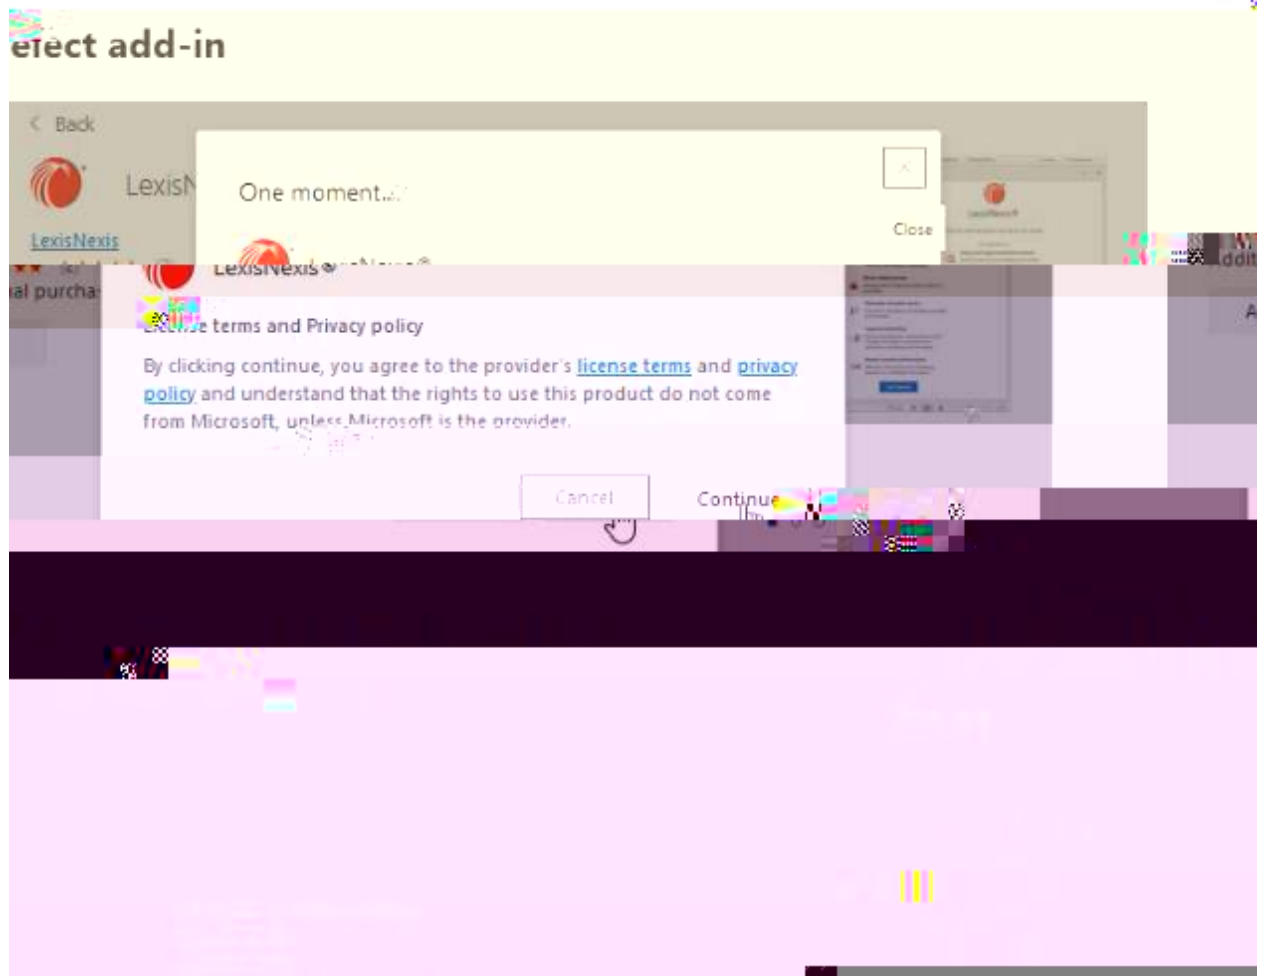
elect add-in

< Back

LexisN

LexisNexis

al purcha

One moment...

Close

LexisNexis®

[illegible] terms and Privacy policy

By clicking continue, you agree to the provider's license terms and privacy policy and understand that the rights to use this product do not come from Microsoft, unless Microsoft is the provider.

Cancel

Continue

ddit

A